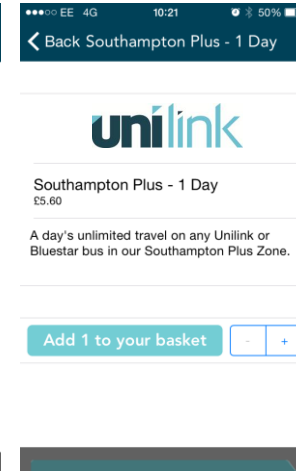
●●●○○ EE 4G 10:21 50%

< Back Southampton Plus - 1 Day

unilink

Southampton Plus - 1 Day
£5.60

A day's unlimited travel on any Unilink or Bluestar bus in our Southampton Plus Zone.

Add 1 to your basket

-

+